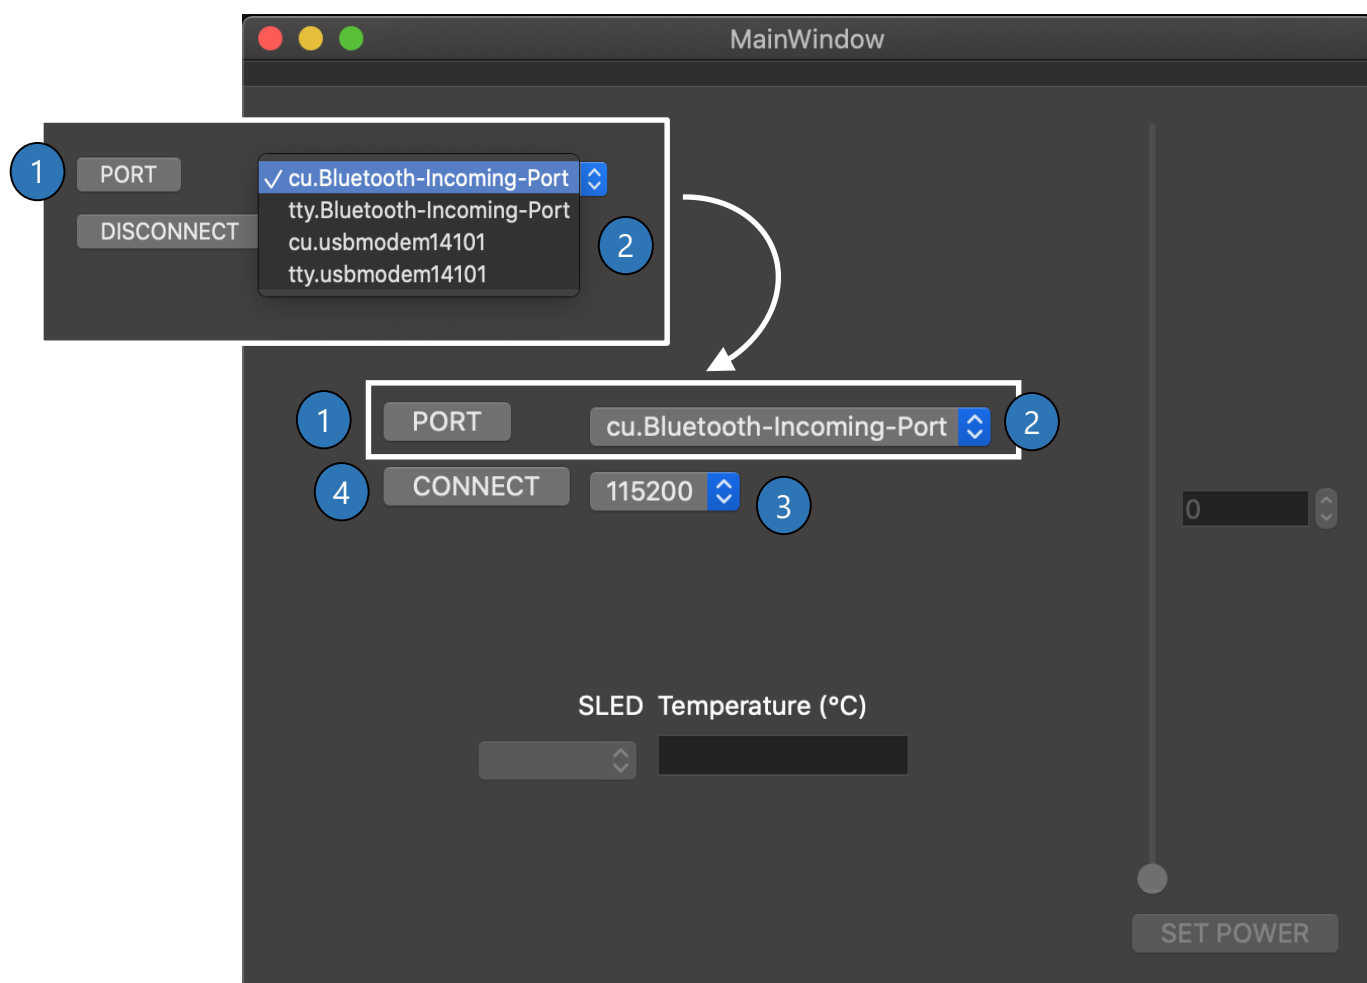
MainWindow

1 PORT
DISCONNECT
✓ cu.Bluetooth-Incoming-Port
tty.Bluetooth-Incoming-Port
cu.usbmodem14101
tty.usbmodem14101
2

1 PORT cu.Bluetooth-Incoming-Port 2
4 CONNECT 115200 3

0

SLED Temperature (°C)

SET POWER